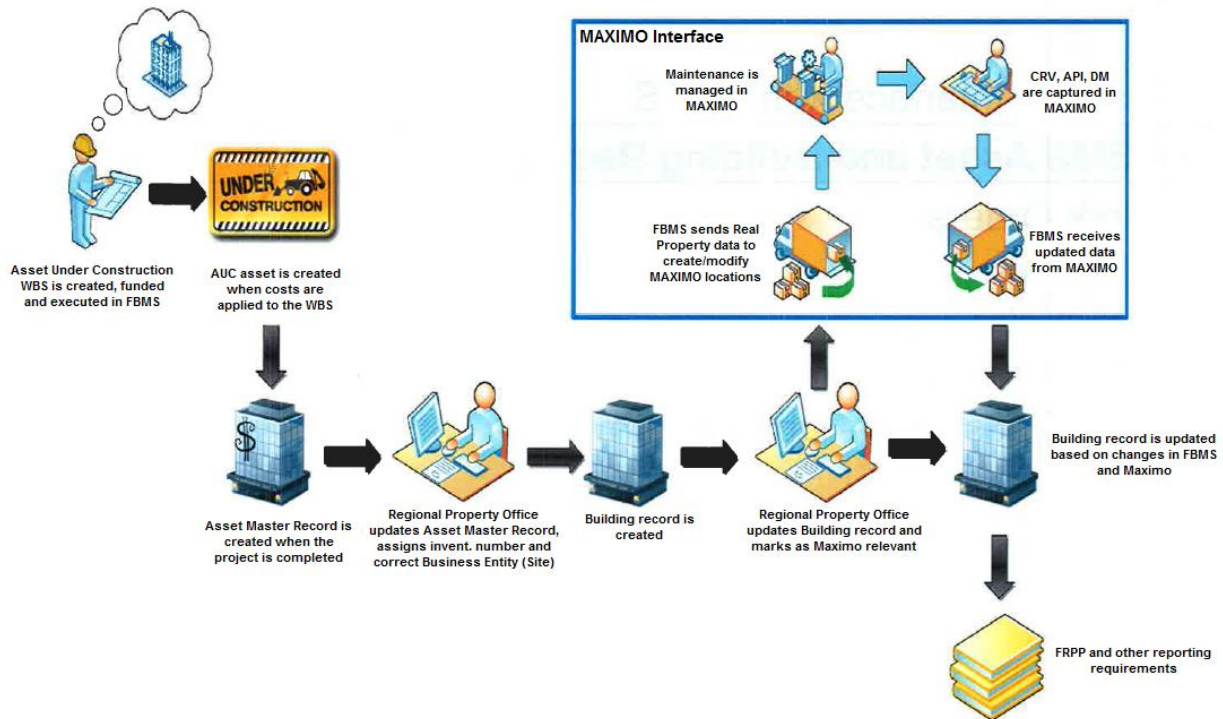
MAXIMO Interface

Maintenance is managed in MAXIMO

CRV, API, DM are captured in MAXIMO

FBMS sends Real Property data to create/modify MAXIMO locations

FBMS receives updated data from MAXIMO

UNDER CONSTRUCTION

Asset Under Construction WBS is created, funded and executed in FBMS

AUC asset is created when costs are applied to the WBS

$

Asset Master Record is created when the project is completed

Regional Property Office updates Asset Master Record, assigns invent. number and correct Business Entity (Site)

Building record is created

Regional Property Office updates Building record and marks as Maximo relevant

Building record is updated based on changes in FBMS and Maximo

FRPP and other reporting requirements